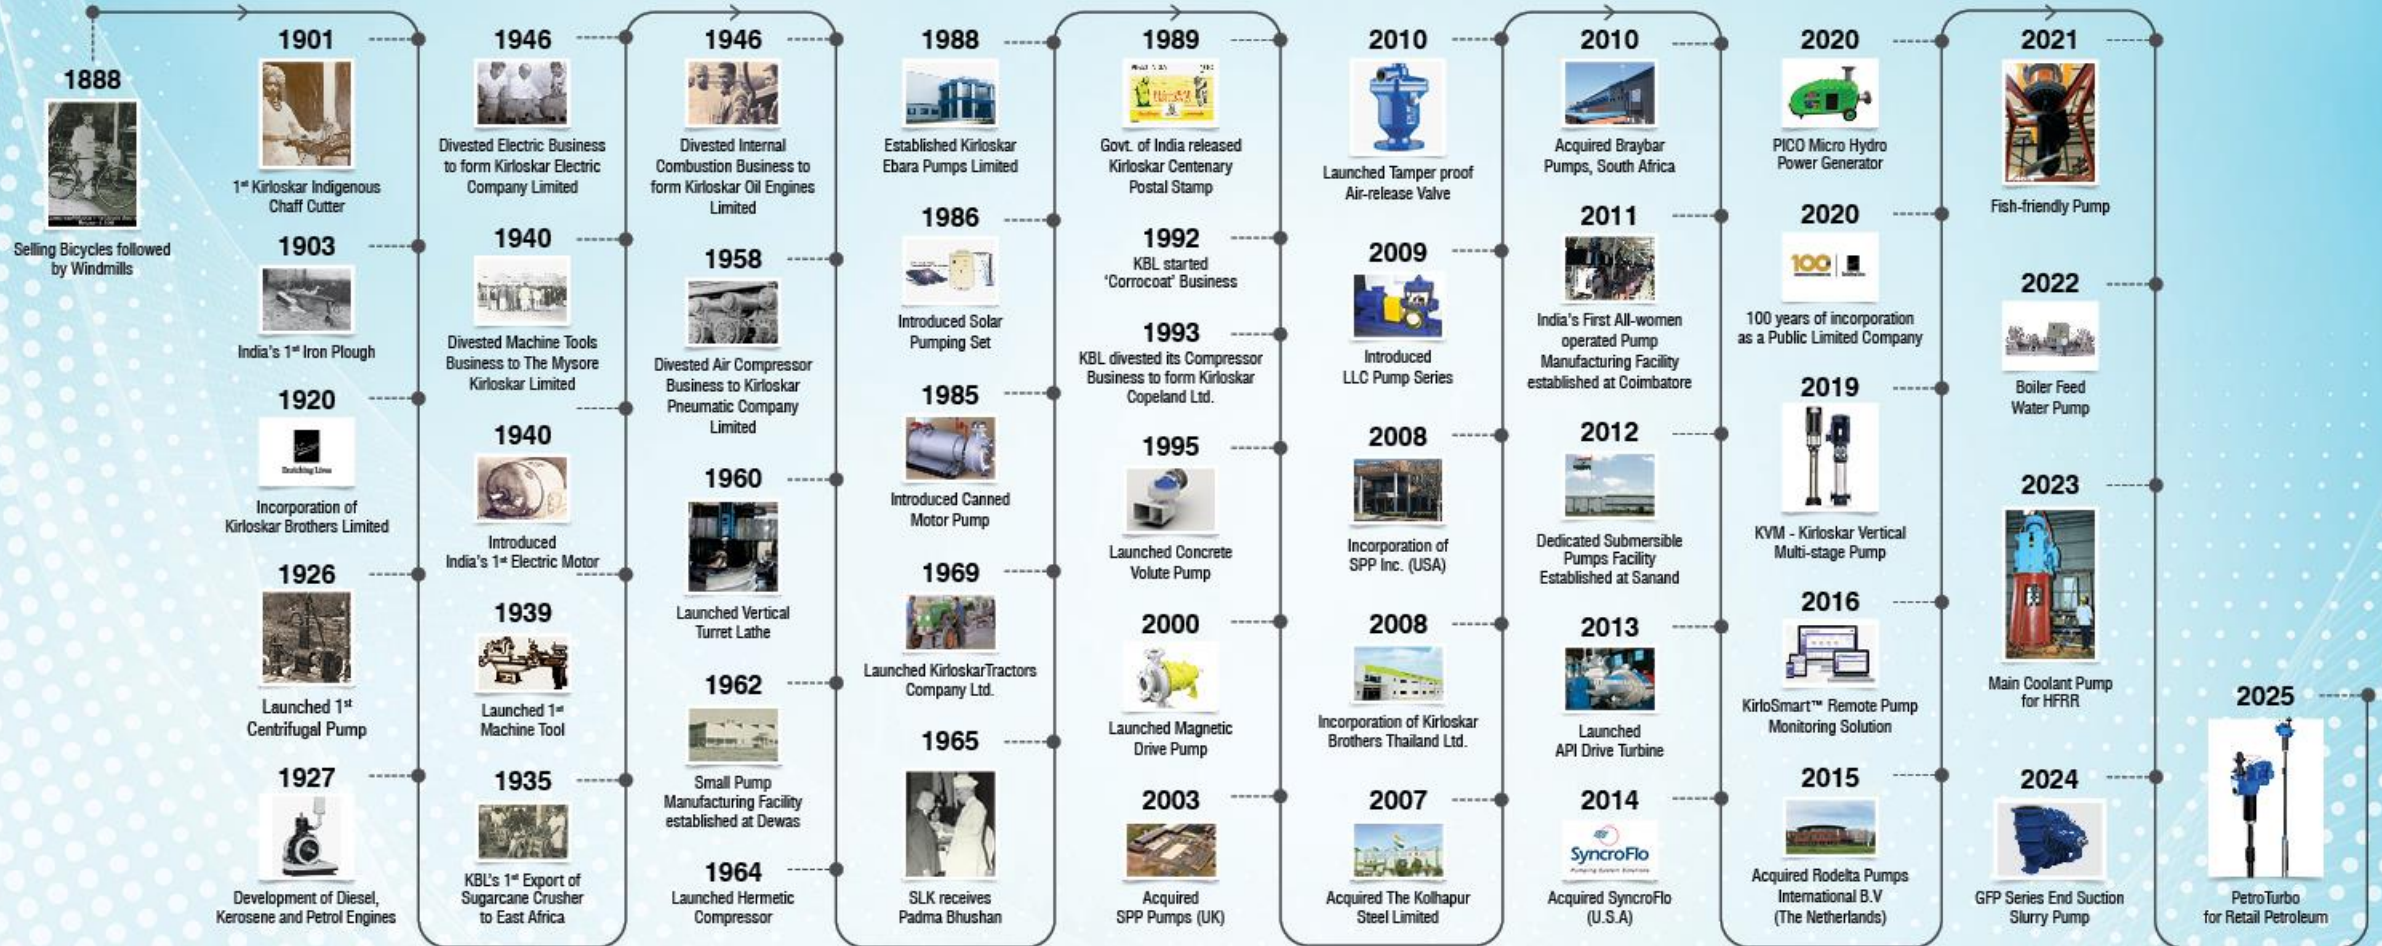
1888
Selling Bicycles followed by Windmills

1901
1st Kirloskar Indigenous Chaff Cutter

1903
India's 1st Iron Plough

1920
Incorporation of Kirloskar Brothers Limited

1926
Launched 1st Centrifugal Pump

1927
Development of Diesel, Kerosene and Petrol Engines

1946
Divested Electric Business to form Kirloskar Electric Company Limited

1940
Divested Machine Tools Business to The Mysore Kirloskar Limited

1940
Introduced India's 1st Electric Motor

1939
Launched 1st Machine Tool

1935
KBL's 1st Export of Sugarcane Crusher to East Africa

1946
Divested Internal Combustion Business to form Kirloskar Oil Engines Limited

1958
Divested Air Compressor Business to Kirloskar Pneumatic Company Limited

1960
Launched Vertical Turret Lathe

1962
Small Pump Manufacturing Facility established at Dewas

1964
Launched Hermetic Compressor

1988
Established Kirloskar Ebara Pumps Limited

1986
Introduced Solar Pumping Set

1985
Introduced Canned Motor Pump

1969
Launched KirloskarTractors Company Ltd.

1965
SLK receives Padma Bhushan

1989
Govt. of India released Kirloskar Centenary Postal Stamp

1992
KBL started 'Corrocoat' Business

1993
KBL divested its Compressor Business to form Kirloskar Copeland Ltd.

1995
Launched Concrete Volute Pump

2000
Launched Magnetic Drive Pump

2003
Acquired SPP Pumps (UK)

2010
Launched Tamper proof Air-release Valve

2009
Introduced LLC Pump Series

2008
Incorporation of SPP Inc. (USA)

2008
Incorporation of Kirloskar Brothers Thailand Ltd.

2007
Acquired The Kolhapur Steel Limited

2010
Acquired Braybar Pumps, South Africa

2011
India's First All-women operated Pump Manufacturing Facility established at Coimbatore

2012
Dedicated Submersible Pumps Facility Established at Sanand

2013
Launched API Drive Turbine

2014
SyncroFlo
Acquired SyncroFlo (U.S.A)

2020
PICO Micro Hydro Power Generator

2020
100
100 years of incorporation as a Public Limited Company

2019
KVM - Kirloskar Vertical Multi-stage Pump

2016
KirloSmart™ Remote Pump Monitoring Solution

2015
Acquired Rodelta Pumps International B.V (The Netherlands)

2021
Fish-friendly Pump

2022
Boiler Feed Water Pump

2023
Main Coolant Pump for HFRR

2024
GFP Series End Suction Slurry Pump

2025
PetroTurbo for Retail Petroleum